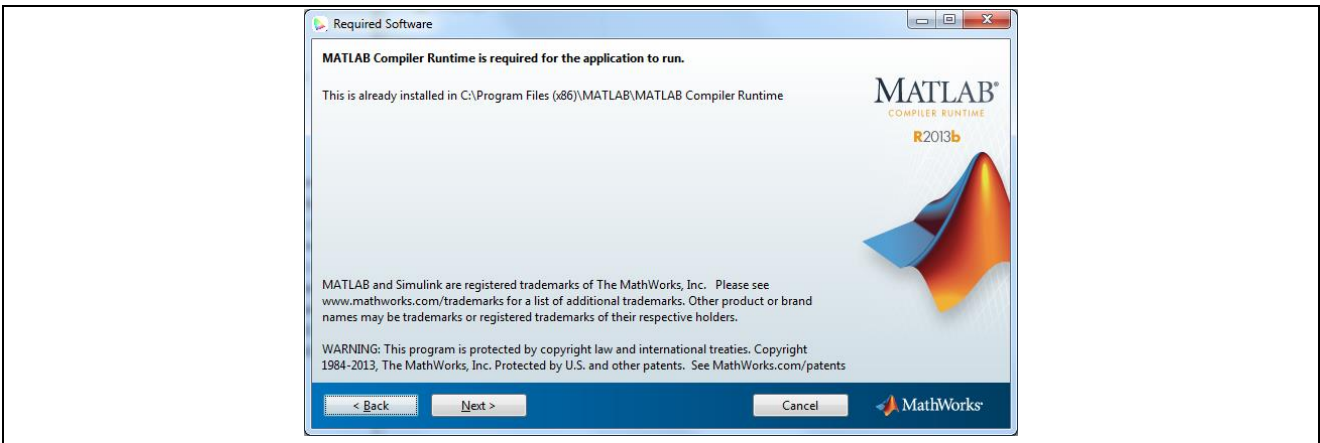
Required Software

MATLAB Compiler Runtime is required for the application to run.

This is already installed in C:\Program Files (x86)\MATLAB\MATLAB Compiler Runtime

MATLAB®
COMPILER RUNTIME
R2013b

MATLAB and Simulink are registered trademarks of The MathWorks, Inc. Please see www.mathworks.com/trademarks for a list of additional trademarks. Other product or brand names may be trademarks or registered trademarks of their respective holders.

WARNING: This program is protected by copyright law and international treaties. Copyright 1984-2013, The MathWorks, Inc. Protected by U.S. and other patents. See MathWorks.com/patents

< Back | Next > | Cancel

MathWorks®